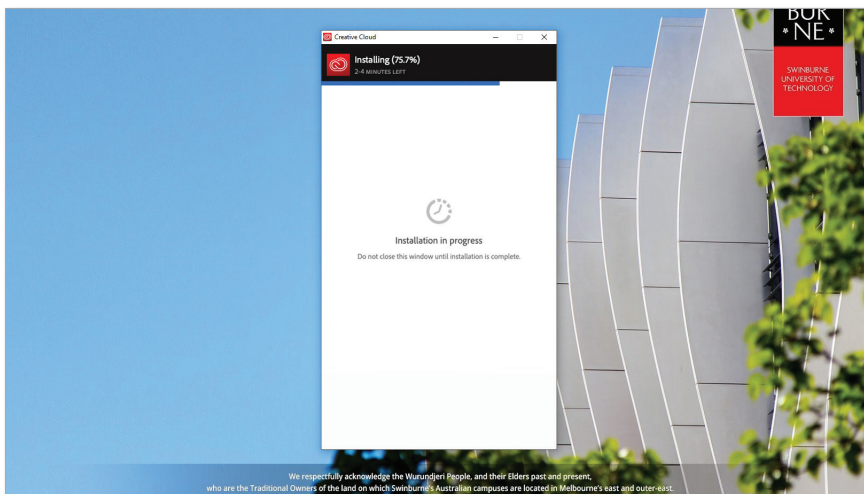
Creative Cloud

Installing (75.7%)
2-4 MINUTES LEFT

Installation in progress
Do not close this window until installation is complete.

BUR
* NE *
SWINBURNE
UNIVERSITY OF
TECHNOLOGY

We respectfully acknowledge the Wurundjeri People, and their Elders past and present, who are the Traditional Owners of the land on which Swinburne's Australian campuses are located in Melbourne's east and outer-east.